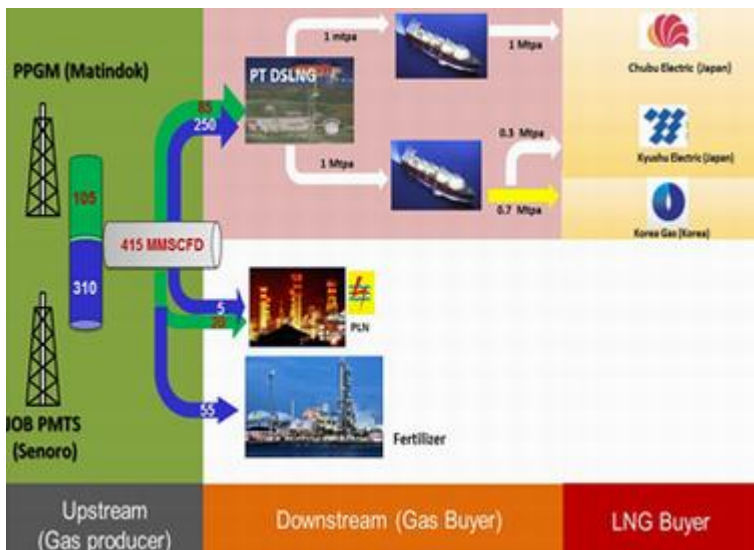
PPGM (Matindok)

105

310

JOB PMTS (Senoro)

415 MMSCFD

85

250

PT DSLNG

1 mtpa

1 Mtpa

1 Mtpa

0.3 Mtpa

0.7 Mtpa

Chubu Electric (Japan)

Kyushu Electric (Japan)

Korea Gas (Korea)

5

20

PLN

55

Fertilizer

Upstream (Gas producer)

Downstream (Gas Buyer)

LNG Buyer